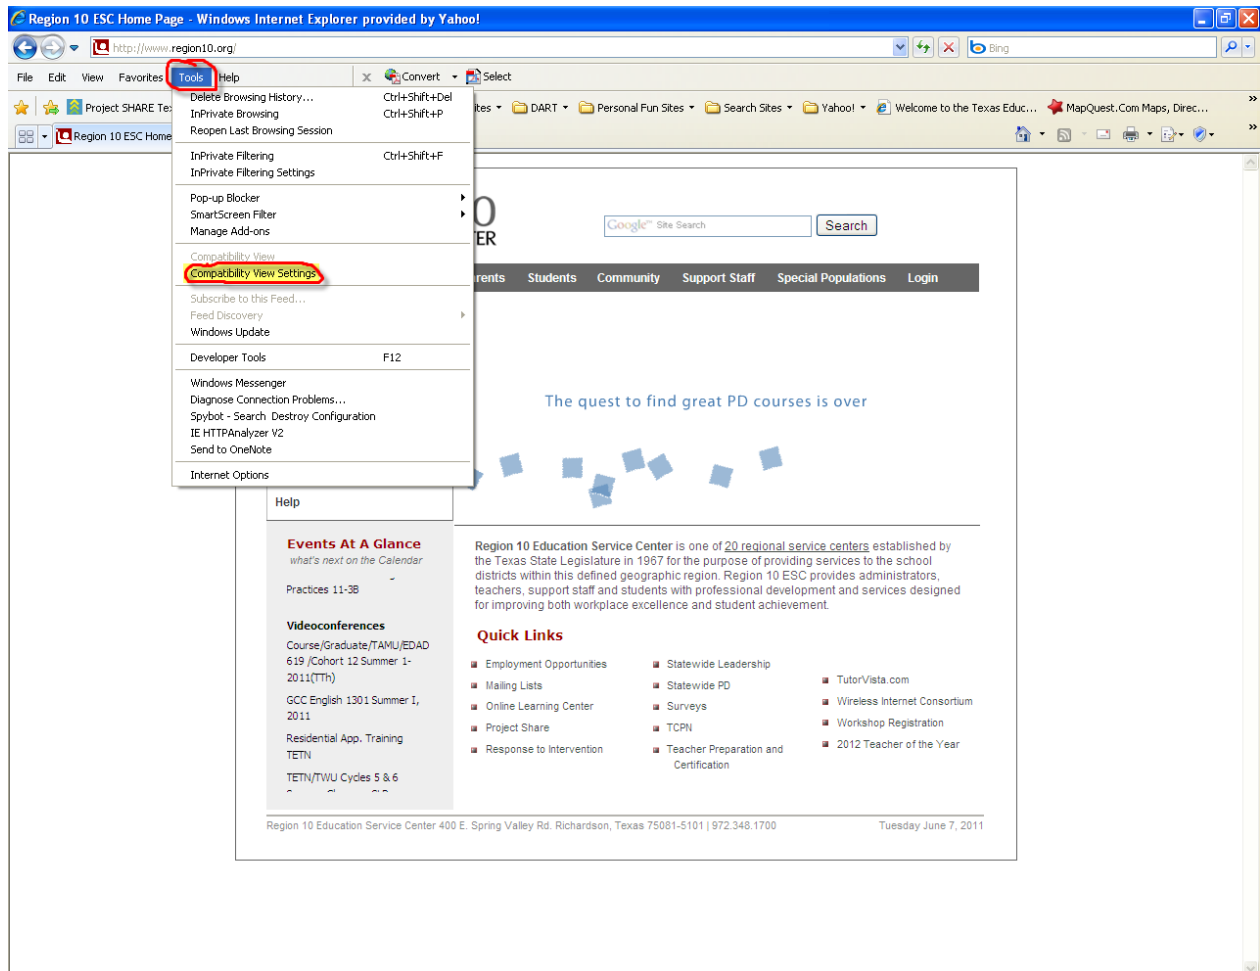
Region 10 ESC Home Page - Windows Internet Explorer provided by Yahoo!

http://www.region10.org/

Bing

File Edit View Favorites Tools Help

Convert Select

Project SHARE Te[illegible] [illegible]tes DART Personal Fun Sites Search Sites Yahoo! Welcome to the Texas Educ... MapQuest.Com Maps, Direc...

Region 10 ESC Home

Delete Browsing History... Ctrl+Shift+Del
InPrivate Browsing Ctrl+Shift+P
Reopen Last Browsing Session

InPrivate Filtering Ctrl+Shift+F
InPrivate Filtering Settings

Pop-up Blocker
SmartScreen Filter
Manage Add-ons

Compatibility View
Compatibility View Settings

Subscribe to this Feed...
Feed Discovery
Windows Update

Developer Tools F12

Windows Messenger
Diagnose Connection Problems...
Spybot - Search Destroy Configuration
IE HTTPAnalyzer V2
Send to OneNote

Internet Options

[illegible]0
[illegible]TER

Google Site Search Search

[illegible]rents Students Community Support Staff Special Populations Login

The quest to find great PD courses is over

Help

Events At A Glance
what's next on the Calendar

Practices 11-3B

Videoconferences
Course/Graduate/TAMU/EDAD 619 /Cohort 12 Summer 1-2011(TTh)
GCC English 1301 Summer I, 2011
Residential App. Training TETN
TETN/TWU Cycles 5 & 6

Region 10 Education Service Center is one of 20 regional service centers established by the Texas State Legislature in 1967 for the purpose of providing services to the school districts within this defined geographic region. Region 10 ESC provides administrators, teachers, support staff and students with professional development and services designed for improving both workplace excellence and student achievement.

Quick Links

Employment Opportunities
Mailing Lists
Online Learning Center
Project Share
Response to Intervention

Statewide Leadership
Statewide PD
Surveys
TCPN
Teacher Preparation and Certification

TutorVista.com
Wireless Internet Consortium
Workshop Registration
2012 Teacher of the Year

Region 10 Education Service Center 400 E. Spring Valley Rd. Richardson, Texas 75081-5101 | 972.348.1700 Tuesday June 7, 2011